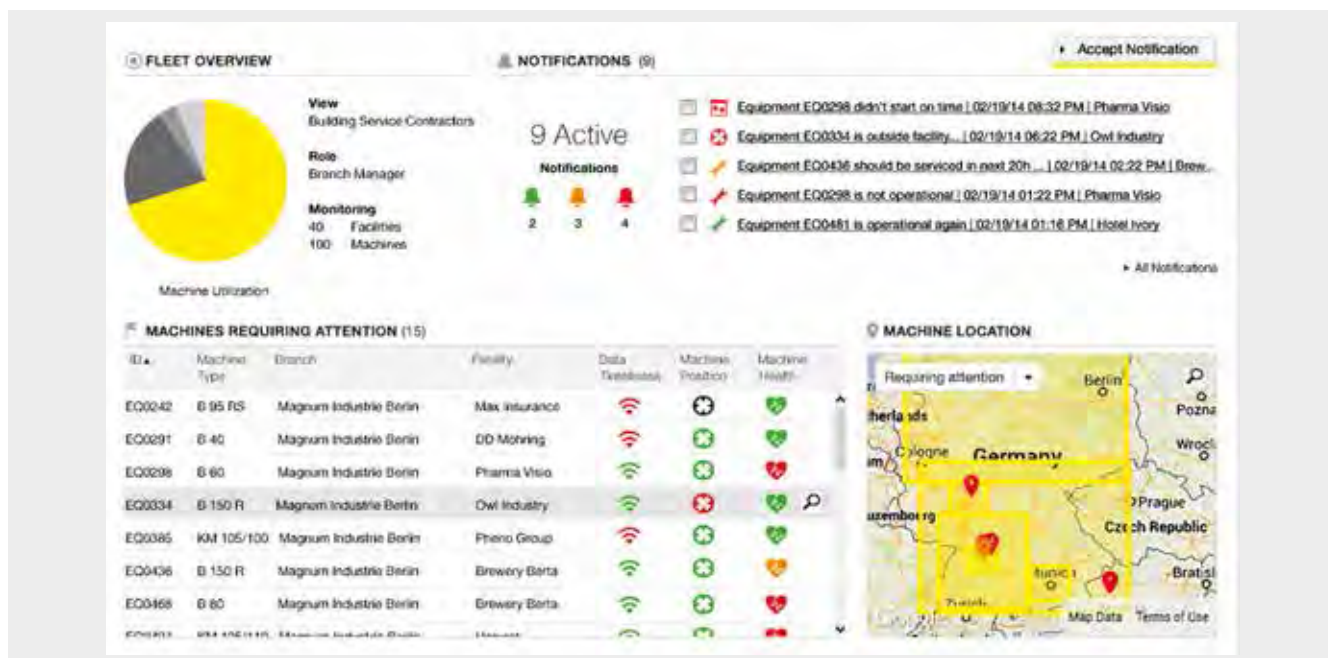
FLEET OVERVIEW

View
Building Service Contractors

Role
Branch Manager

Monitoring
40 Facilities
100 Machines

Machine Utilization

NOTIFICATIONS (9)

Accept Notification

9 Active

Notifications

2 3 4

Equipment EO0298 didn't start on time | 02/19/14 08:32 PM | Pharma Visio
Equipment EO0334 is outside facility... | 02/19/14 06:22 PM | Owl Industry
Equipment EO0436 should be serviced in next 20h ... | 02/19/14 02:22 PM | Brew...
Equipment EO0298 is not operational | 02/19/14 01:22 PM | Pharma Visio
Equipment EO0481 is operational again | 02/19/14 01:16 PM | Hotel Ivory

All Notifications

MACHINES REQUIRING ATTENTION (15)

| ID | Machine Type | Branch | Facility | Data Timeliness | Machine Position | Machine Health |
|---|---|---|---|---|---|---|
| EO0242 | B 95 RS | Magnum Industrie Berlin | Max Insurance | | | |
| EO0291 | B 40 | Magnum Industrie Berlin | DD Mohring | | | |
| EO0298 | B 60 | Magnum Industrie Berlin | Pharma Visio | | | |
| EO0334 | B 150 R | Magnum Industrie Berlin | Owl Industry | | | |
| EO0385 | KM 105/100 | Magnum Industrie Berlin | Pheno Group | | | |
| EO0436 | B 150 R | Magnum Industrie Berlin | Brewery Berta | | | |
| EO0468 | B 60 | Magnum Industrie Berlin | Brewery Berta | | | |
| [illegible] | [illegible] | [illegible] | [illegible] | | | |

MACHINE LOCATION

Requiring attention

Berlin
Pozna
therlands
Wrocł
Cologne
Germany
Prague
uxembourg
Czech Republic
Munich
Bratisl
Zurich
Google
Map Data
Terms of Use